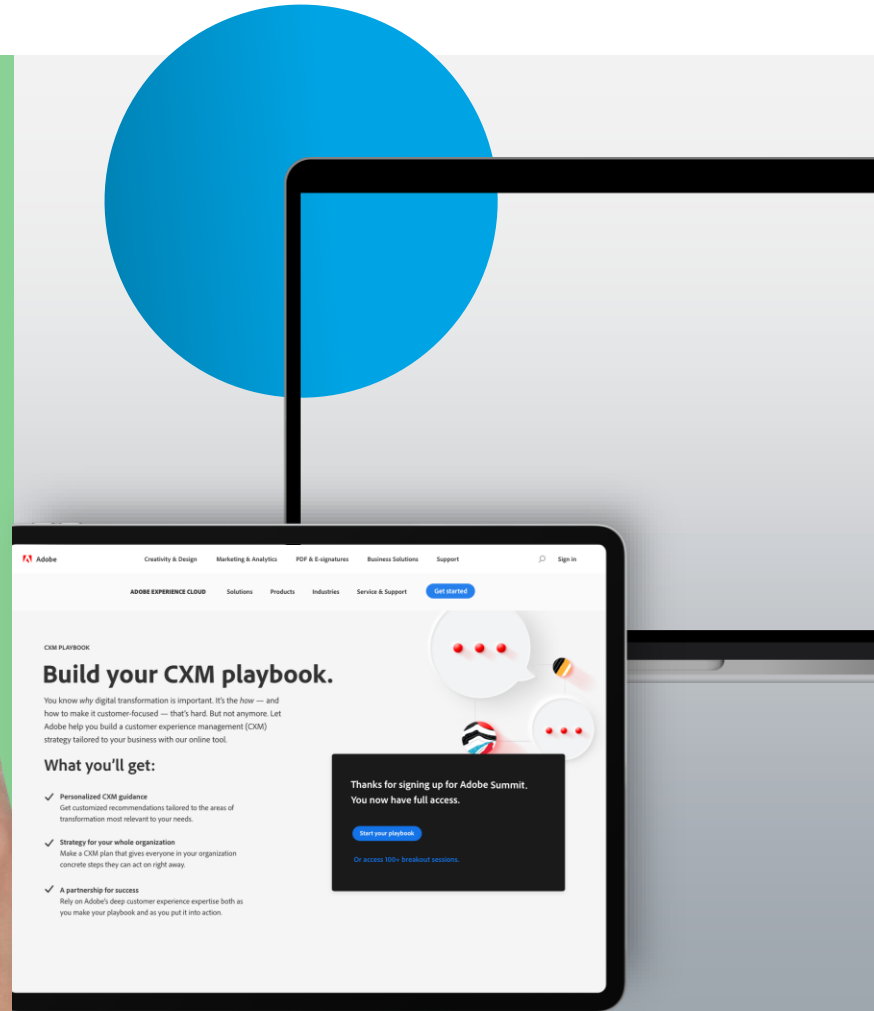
Adobe

Creativity & Design Marketing & Analytics PDF & E-signatures Business Solutions Support Sign in

ADOBE EXPERIENCE CLOUD Solutions Products Industries Service & Support Get started

CXM PLAYBOOK

Build your CXM playbook.

You know *why* digital transformation is important. It's the *how* — and how to make it customer-focused — that's hard. But not anymore. Let Adobe help you build a customer experience management (CXM) strategy tailored to your business with our online tool.

What you'll get:

Personalized CXM guidance
Get customized recommendations tailored to the areas of transformation most relevant to your needs.

Strategy for your whole organization
Make a CXM plan that gives everyone in your organization concrete steps they can act on right away.

A partnership for success
Rely on Adobe's deep customer experience expertise both as you make your playbook and as you put it into action.

Thanks for signing up for Adobe Summit. You now have full access.

Start your playbook

Or access 100+ breakout sessions.